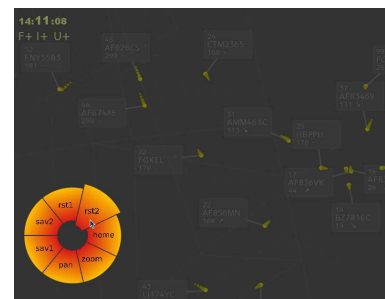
14:11:08
F+ I+ U+

32
FNY55B3
281

66
AFR29CS
298

24
CTM3365
280

37
AFR34s3
111

96
AFR74AE
290

21
AMM4H1C
113

26
HBFFH
176

23
FOKEL
170

17
AFR36VK
44

AFS
26

14
BZ781EC
17

27
AFR50MN
106

43
U174VC

rst1
rst2
sav2
home
sav1
zoom
pan